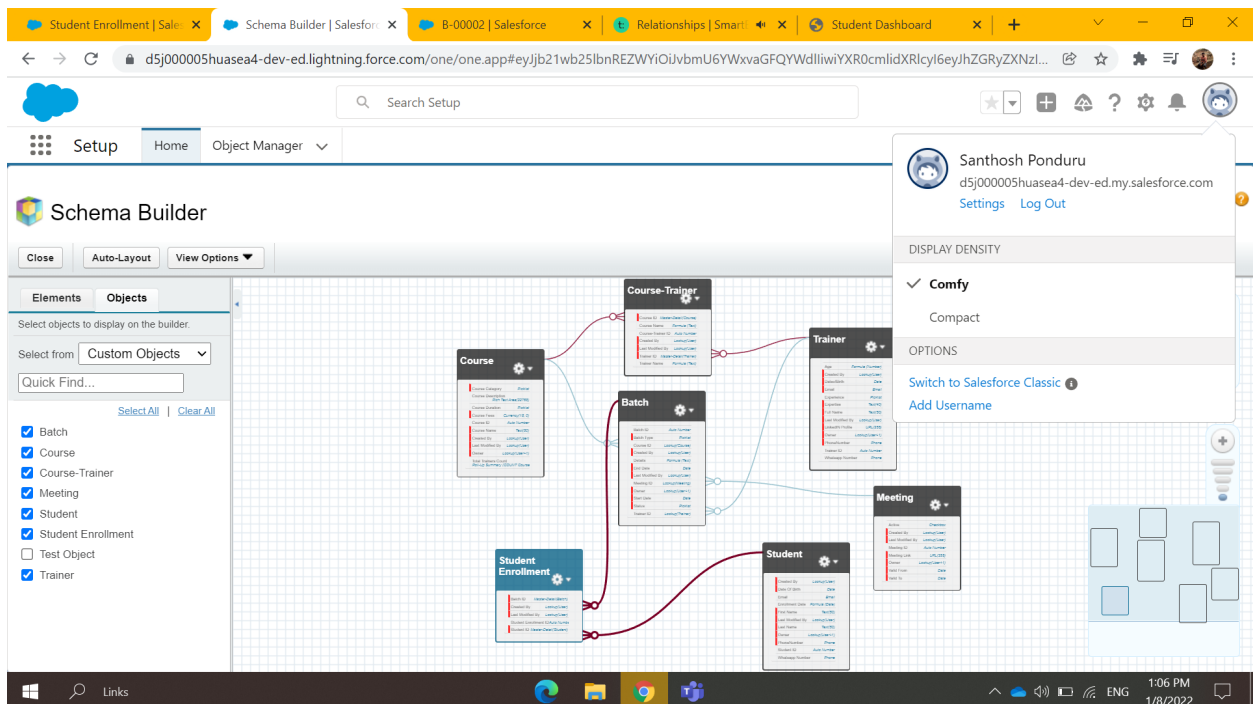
Student Enrollment | Sales
Schema Builder | Salesfor
B-00002 | Salesforce
Relationships | Smart
Student Dashboard

d5j000005huasea4-dev-ed.lightning.force.com/one/one.app#eyJjb21wb25lbnREZWYiOiJvbmU6YWxvaGFQYWdlIiwiYXR0cmlidXRlcyI6eyJhZGRyZXNzI...

Search Setup

Setup
Home
Object Manager

Schema Builder

Close
Auto-Layout
View Options

Elements
Objects

Select objects to display on the builder.

Select from Custom Objects

Quick Find...

Select All | Clear All

Batch
Course
Course-Trainer
Meeting
Student
Student Enrollment
Test Object
Trainer

Course-Trainer
Course
Batch
Trainer
Meeting
Student Enrollment
Student

Santhosh Ponduru
d5j000005huasea4-dev-ed.my.salesforce.com
Settings Log Out

DISPLAY DENSITY
Comfy
Compact

OPTIONS
Switch to Salesforce Classic
Add Username

Links
ENG
1:06 PM
1/8/2022